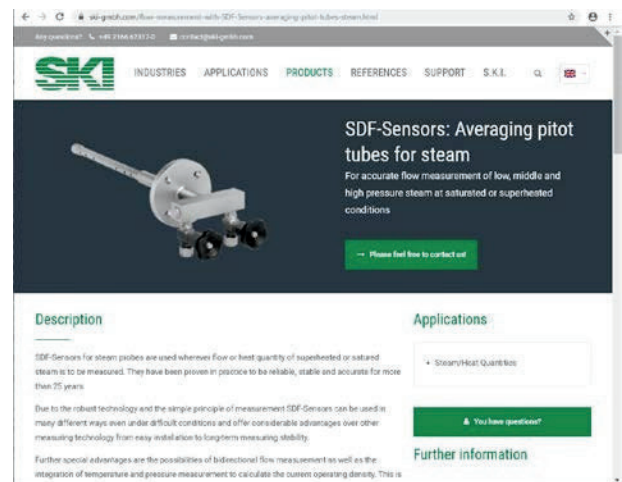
ski-gmbh.com/flow-measurement-with-SDF-Sensors-averaging-pitot-tubes-steam.html

Any questions? +49 2166 67357-0 contact@ski-gmbh.com

SKI

INDUSTRIES APPLICATIONS PRODUCTS REFERENCES SUPPORT S.K.I.

SDF-Sensors: Averaging pitot tubes for steam

For accurate flow measurement of low, middle and high pressure steam at saturated or superheated conditions

→ Please feel free to contact us!

Description

SDF-Sensors for steam probes are used wherever flow or heat quantity of superheated or satured steam is to be measured. They have been proven in practice to be reliable, stable and accurate for more than 25 years.

Due to the robust technology and the simple principle of measurement SDF-Sensors can be used in many different ways even under difficult conditions and offer considerable advantages over other measuring technology from easy installation to longterm measuring stability.

Further special advantages are the possibilities of bidirectional flow measurement as well as the integration of temperature and pressure measurement to calculate the current operating density. This is

Applications

• Steam/Heat Quantities

You have questions?

Further information